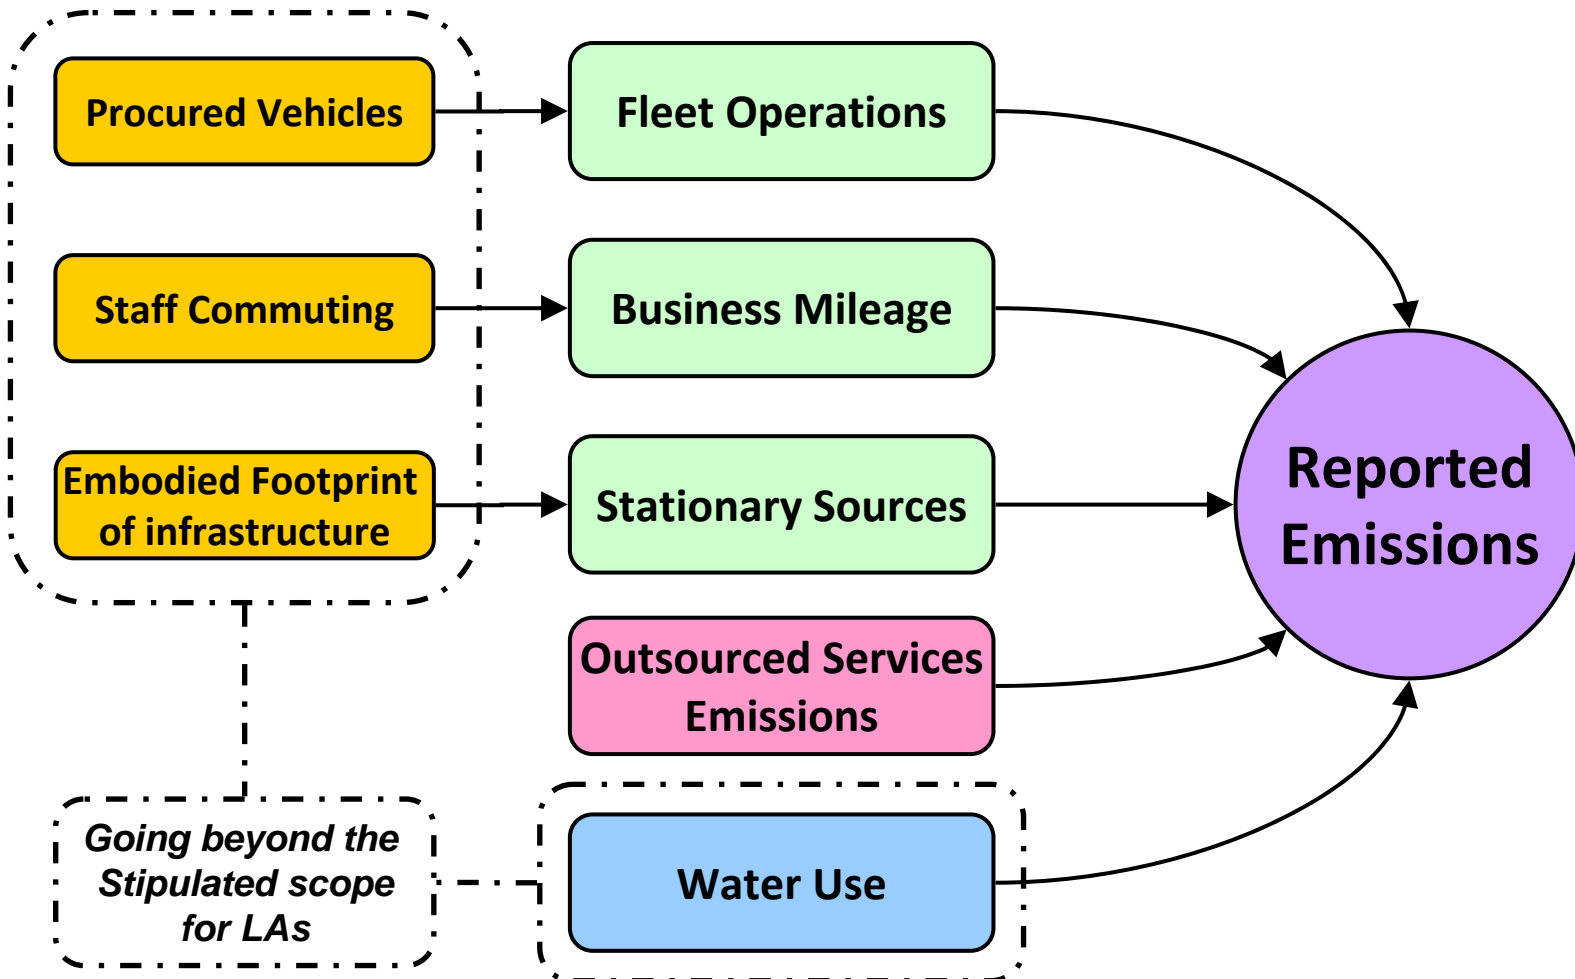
Procured Vehicles

Staff Commuting

Embodied Footprint of infrastructure

Fleet Operations

Business Mileage

Stationary Sources

Outsourced Services Emissions

Water Use

Reported Emissions

Going beyond the Stipulated scope for LAs